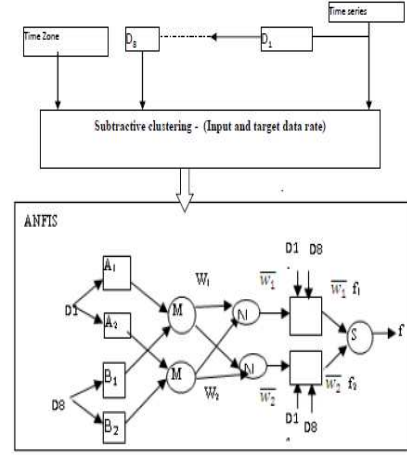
Time series

Time Zone

$D_8$

$D_1$

Subtractive clustering - (Input and target data rate)

ANFIS

D1

$A_1$

$A_2$

$B_1$

$B_2$

D8

M

M

$W_1$

$W_2$

N

N

$\overline{W_1}$

$\overline{W_2}$

D1 D8

$\overline{W_1}$ $f_1$

$\overline{W_2}$ $f_2$

D1 D8

S

f